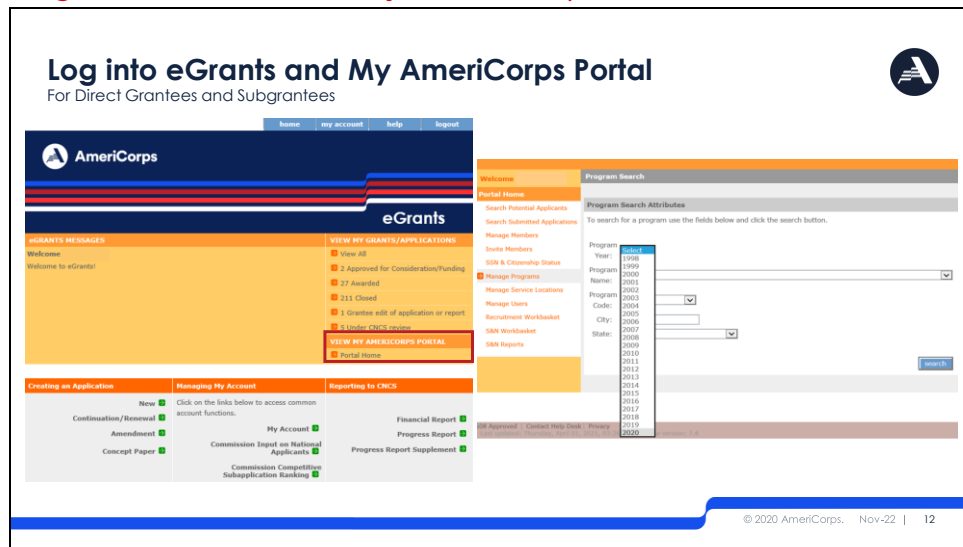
Log into eGrants and My AmeriCorps Portal
For Direct Grantees and Subgrantees

home | my account | help | logout

AmeriCorps

eGrants

eGRANTS MESSAGES
Welcome
Welcome to eGrants!

VIEW MY GRANTS/APPLICATIONS
View All
2 Approved for Consideration/Funding
27 Awarded
211 Closed
1 Grantee edit of application or report
5 Under CNCS review

VIEW MY AMERICORPS PORTAL
Portal Home

Creating an Application
New
Continuation/Renewal
Amendment
Concept Paper

Managing My Account
Click on the links below to access common account functions.
My Account
Commission Input on National Applicants
Commission Competitive Subapplication Ranking

Reporting to CNCS
Financial Report
Progress Report
Progress Report Supplement

Welcome
Portal Home
Search Potential Applicants
Search Submitted Applications
Manage Members
Invite Members
SSN & Citizenship Status
Manage Programs
Manage Service Locations
Manage Users
Recruitment Workbasket
S&N Workbasket
S&N Reports

Program Search
Program Search Attributes
To search for a program use the fields below and click the search button.
Program Year:
Program Name:
Program Code:
City:
State:
Select
1998
1999
2000
2001
2002
2003
2004
2005
2006
2007
2008
2009
2010
2011
2012
2013
2014
2015
2016
2017
2018
2019
2020
search

OIR Approved | Contact Help Desk | Privacy
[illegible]

© 2020 AmeriCorps. Nov-22 | 12